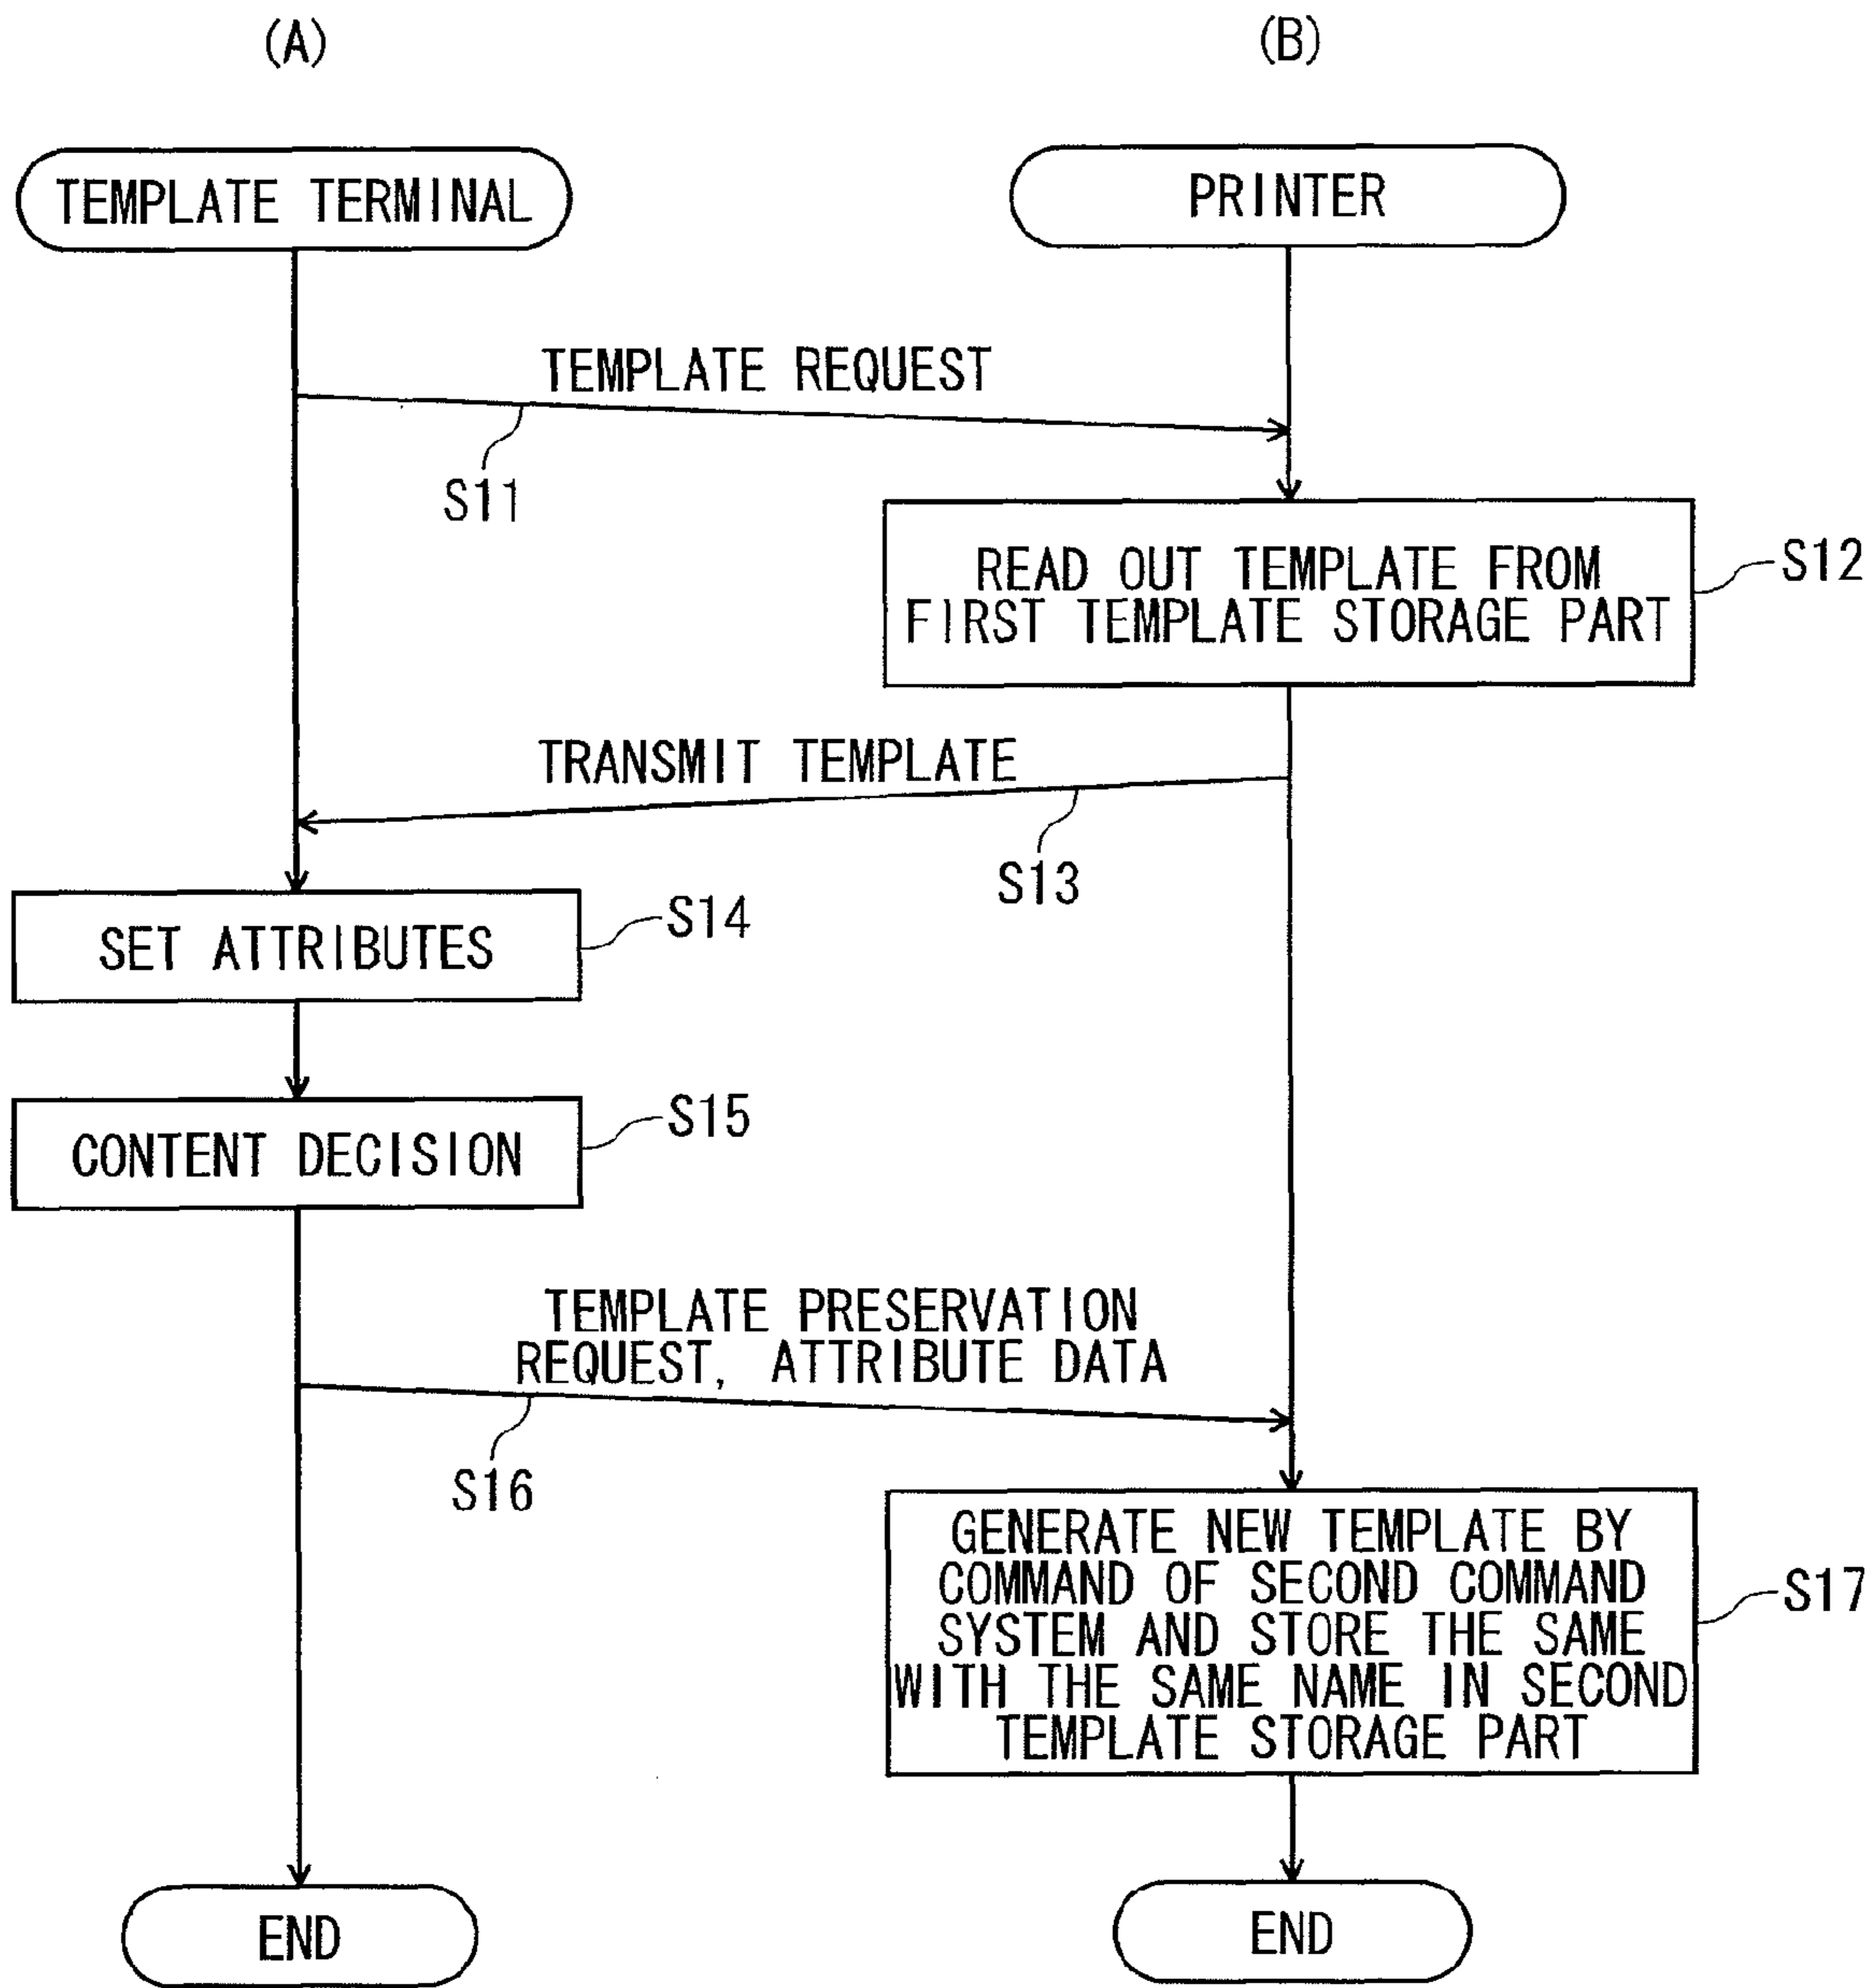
(A)

(B)

TEMPLATE TERMINAL

PRINTER

TEMPLATE REQUEST

S11

READ OUT TEMPLATE FROM FIRST TEMPLATE STORAGE PART

S12

TRANSMIT TEMPLATE

S13

SET ATTRIBUTES

S14

CONTENT DECISION

S15

TEMPLATE PRESERVATION REQUEST, ATTRIBUTE DATA

S16

GENERATE NEW TEMPLATE BY COMMAND OF SECOND COMMAND SYSTEM AND STORE THE SAME WITH THE SAME NAME IN SECOND TEMPLATE STORAGE PART

S17

END

END